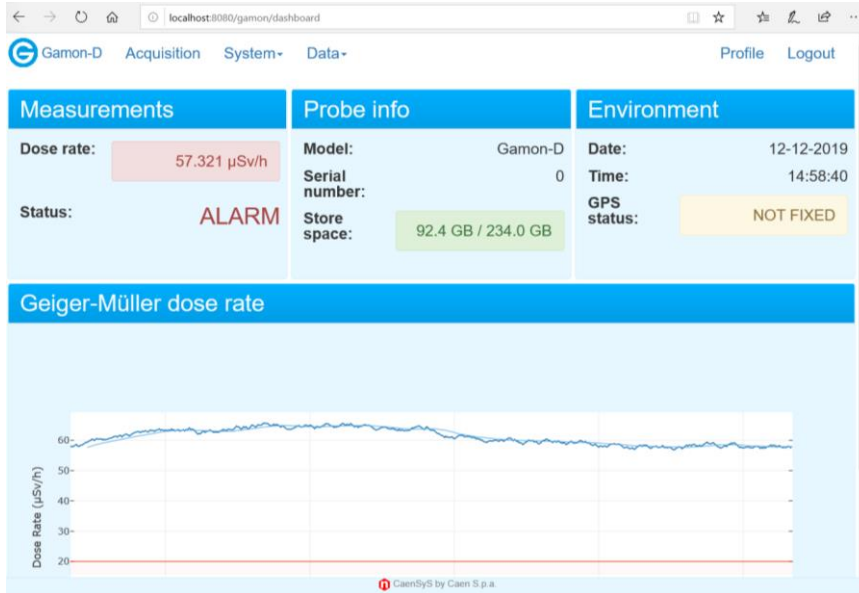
localhost:8080/gamon/dashboard

Gamon-D Acquisition System Data Profile Logout

Measurements

Dose rate: 57.321 µSv/h

Status: ALARM

Probe info

Model: Gamon-D

Serial number: 0

Store space: 92.4 GB / 234.0 GB

Environment

Date: 12-12-2019

Time: 14:58:40

GPS status: NOT FIXED

Geiger-Müller dose rate

Dose Rate (µSv/h)

60

50

40

30

20

CaenSyS by Caen S.p.a.